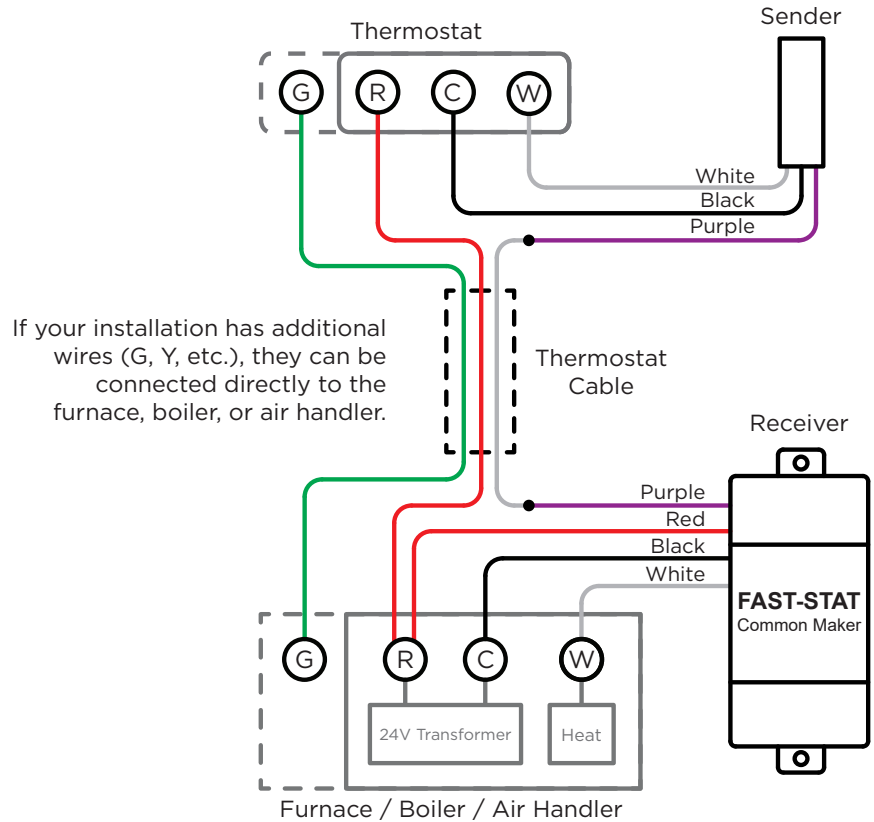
Thermostat

Sender

G R C W

White
Black
Purple

If your installation has additional wires (G, Y, etc.), they can be connected directly to the furnace, boiler, or air handler.

Thermostat Cable

Receiver

Purple
Red
Black
White

FAST-STAT
Common Maker

G R C W

24V Transformer

Heat

Furnace / Boiler / Air Handler